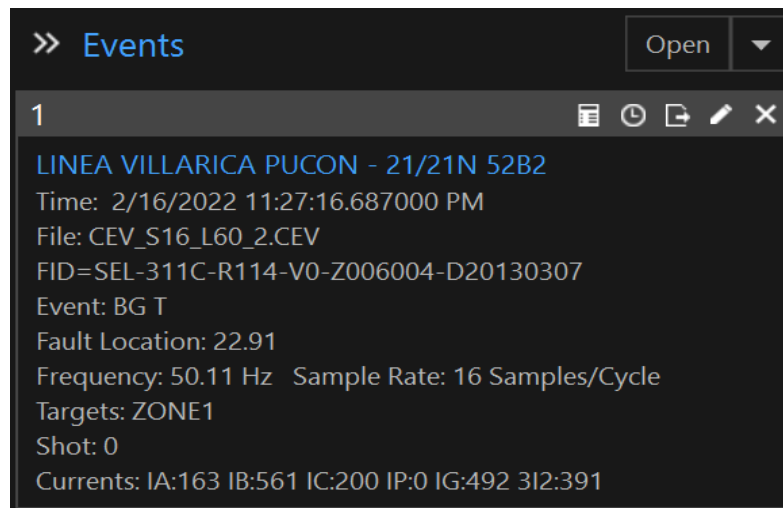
» Events
Open

1

LINEA VILLARICA PUCON - 21/21N 52B2
Time: 2/16/2022 11:27:16.687000 PM
File: CEV_S16_L60_2.CEV
FID=SEL-311C-R114-V0-Z006004-D20130307
Event: BG T
Fault Location: 22.91
Frequency: 50.11 Hz Sample Rate: 16 Samples/Cycle
Targets: ZONE1
Shot: 0
Currents: IA:163 IB:561 IC:200 IP:0 IG:492 3I2:391